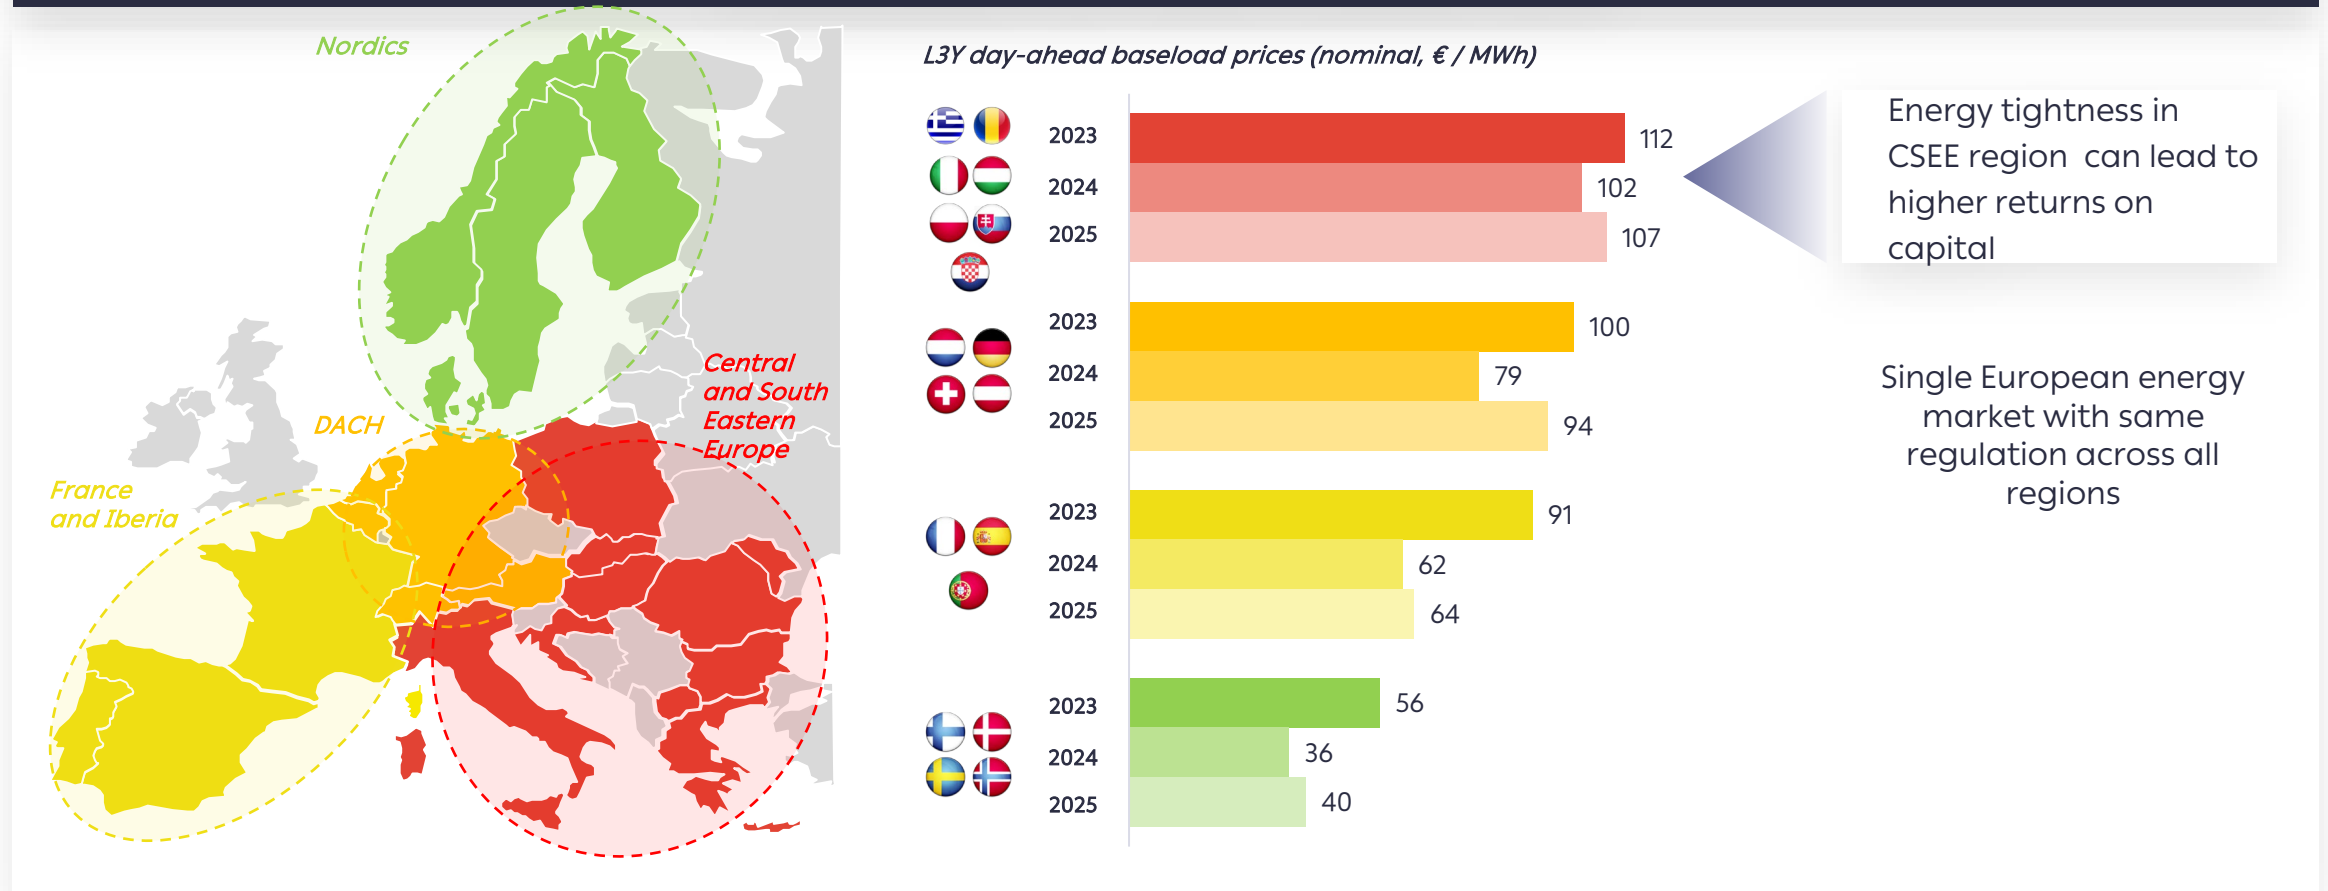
Nordics

DACH

Central and South Eastern Europe

France and Iberia

L3Y day-ahead baseload prices (nominal, € / MWh)

| | | |
|---|---|---|
| 2023 | 112 |
| 2024 | 102 |
| 2025 | 107 |
| 2023 | 100 |
| 2024 | 79 |
| 2025 | 94 |
| 2023 | 91 |
| 2024 | 62 |
| 2025 | 64 |
| 2023 | 56 |
| 2024 | 36 |
| 2025 | 40 |

Energy tightness in CSEE region can lead to higher returns on capital

Single European energy market with same regulation across all regions